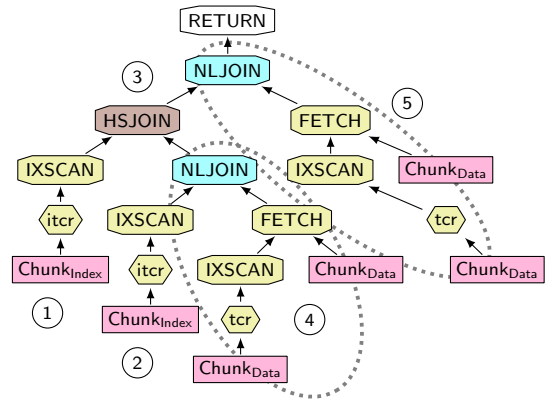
RETURN

3

NLJOIN

5

HSJOIN

FETCH

IXSCAN

NLJOIN

IXSCAN

Chunk$_{\text{Data}}$

itcr

IXSCAN

FETCH

tcr

Chunk$_{\text{Index}}$

itcr

IXSCAN

Chunk$_{\text{Data}}$

Chunk$_{\text{Data}}$

1

Chunk$_{\text{Index}}$

tcr

4

2

Chunk$_{\text{Data}}$